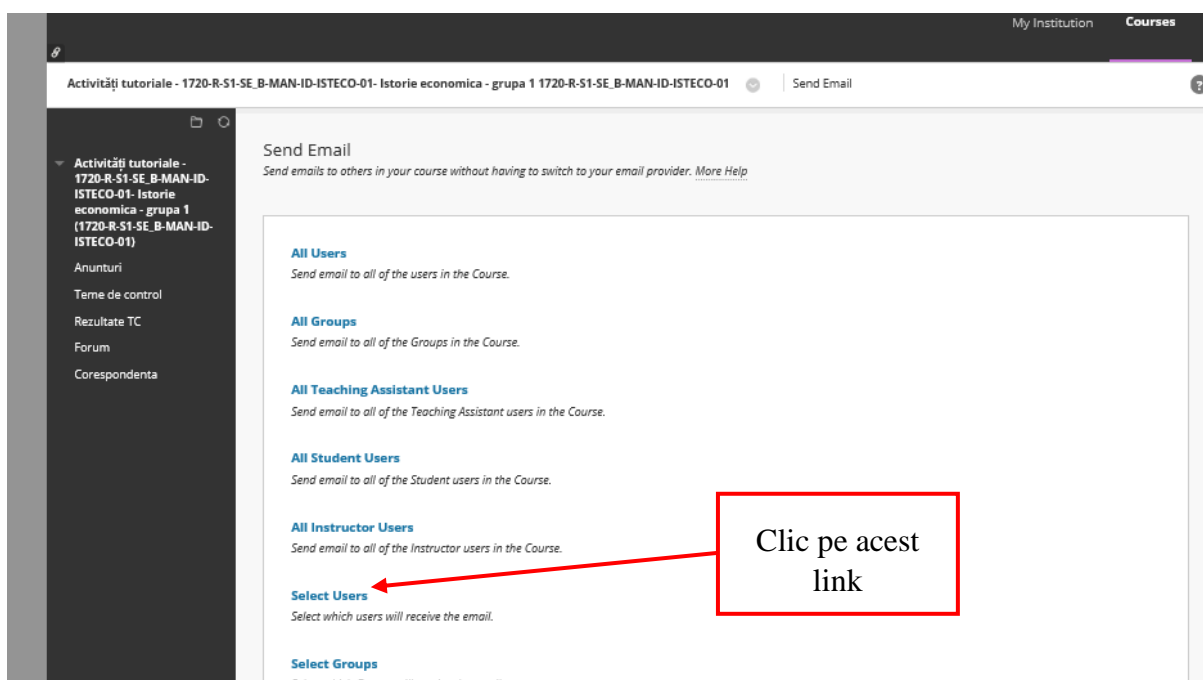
My Institution Courses

Activități tutoriale - 1720-R-S1-SE_B-MAN-ID-ISTECO-01- Istorie economica - grupa 1 1720-R-S1-SE_B-MAN-ID-ISTECO-01 Send Email

Activități tutoriale - 1720-R-S1-SE_B-MAN-ID-ISTECO-01- Istorie economica - grupa 1 (1720-R-S1-SE_B-MAN-ID-ISTECO-01)

Anunturi

Teme de control

Rezultate TC

Forum

Corespondenta

Send Email

Send emails to others in your course without having to switch to your email provider. More Help

All Users

Send email to all of the users in the Course.

All Groups

Send email to all of the Groups in the Course.

All Teaching Assistant Users

Send email to all of the Teaching Assistant users in the Course.

All Student Users

Send email to all of the Student users in the Course.

All Instructor Users

Send email to all of the Instructor users in the Course.

Select Users

Select which users will receive the email.

Select Groups

Clic pe acest link